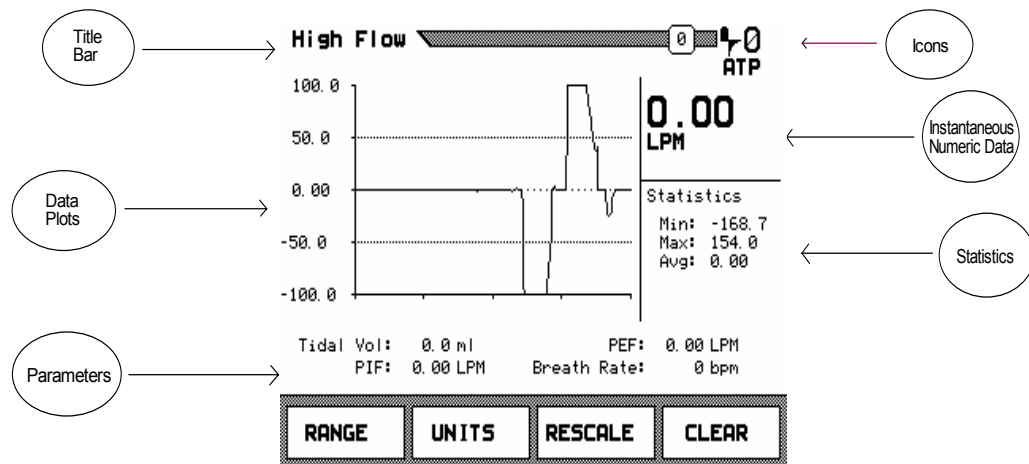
Title Bar

High Flow

0

0

ATP

Icons

100.0

50.0

0.00

-50.0

-100.0

0.00

LPM

Instantaneous Numeric Data

Data Plots

Statistics

Min: -168.7
Max: 154.0
Avg: 0.00

Statistics

Parameters

Tidal Vol: 0.0 ml
PIF: 0.00 LPM
PEF: 0.00 LPM
Breath Rate: 0 bpm

RANGE

UNITS

RESCALE

CLEAR